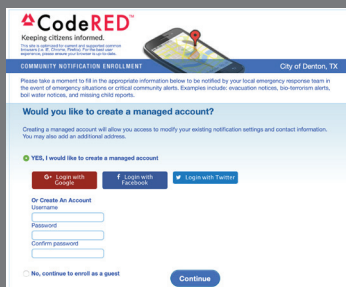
CodeRED

Keeping citizens informed.

This site is optimized for current and supported common browsers (i.e. IE, Chrome, Firefox). For the best user experience, please ensure your browser is up-to-date.

COMMUNITY NOTIFICATION ENROLLMENT

City of Denton, TX

Please take a moment to fill in the appropriate information below to be notified by your local emergency response team in the event of emergency situations or critical community alerts. Examples include: evacuation notices, bio-terrorism alerts, boil water notices, and missing child reports.

Would you like to create a managed account?

Creating a managed account will allow you to access to modify your existing notification settings and contact information. You may also add an additional address.

YES, I would like to create a managed account

G+ Login with Google

f Login with Facebook

Login with Twitter

Or Create An Account

Username

Password

Confirm password

No, continue to enroll as a guest

Continue